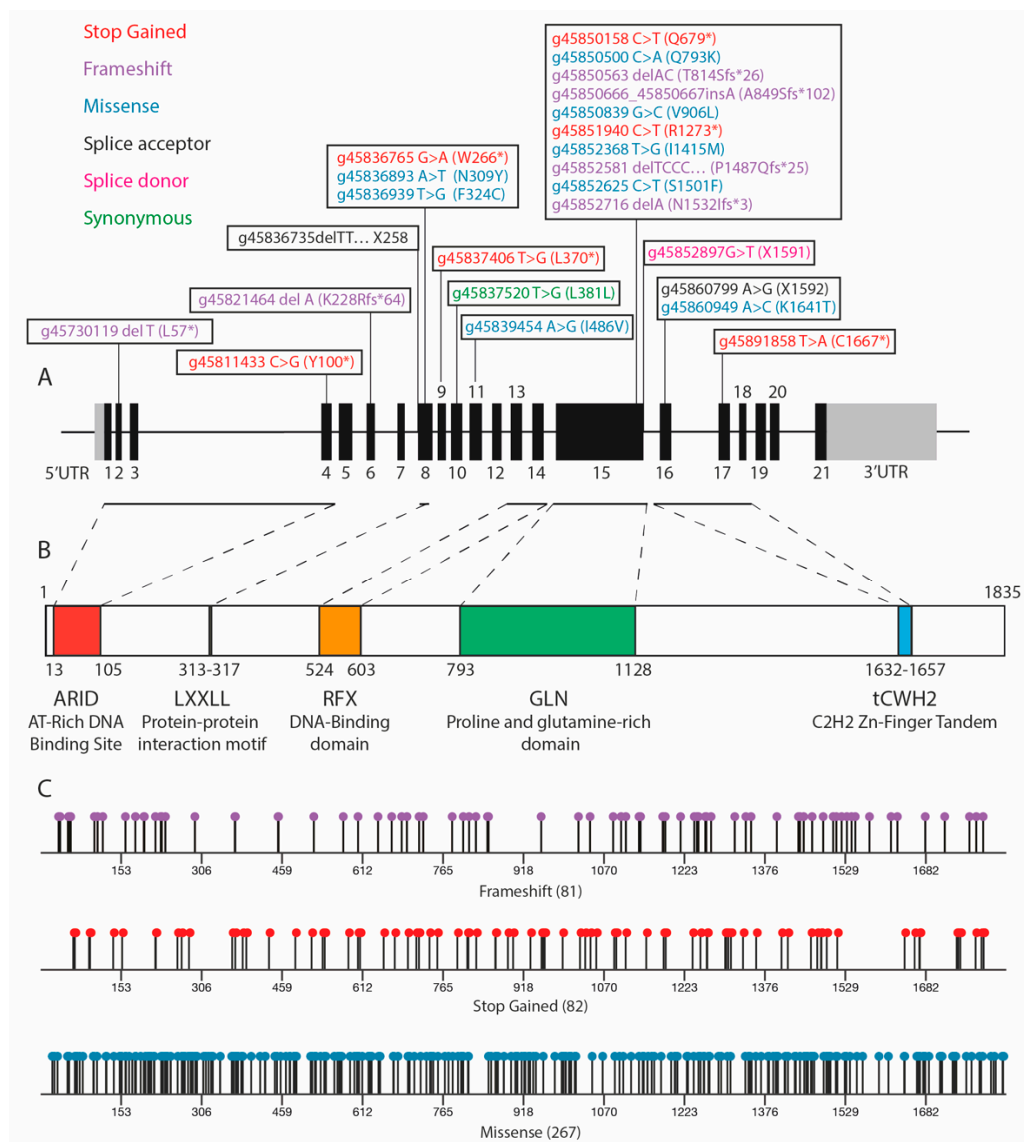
Stop Gained
Frameshift
Missense
Splice acceptor
Splice donor
Synonymous

g45850158 C>T (Q679*)
g45850500 C>A (Q793K)
g45850563 delAC (T814Sfs*26)
g45850666_45850667insA (A849Sfs*102)
g45850839 G>C (V906L)
g45851940 C>T (R1273*)
g45852368 T>G (I1415M)
g45852581 delTCCC… (P1487Qfs*25)
g45852625 C>T (S1501F)
g45852716 delA (N1532Ifs*3)

g45836765 G>A (W266*)
g45836893 A>T (N309Y)
g45836939 T>G (F324C)

g45836735delTT… X258

g45837406 T>G (L370*)

g45852897G>T (X1591)

g45821464 del A (K228Rfs*64)

g45837520 T>G (L381L)

g45860799 A>G (X1592)
g45860949 A>C (K1641T)

g45730119 del T (L57*)

g45839454 A>G (I486V)

g45811433 C>G (Y100*)

g45891858 T>A (C1667*)

A

9 11 13 18 20

5'UTR 1 2 3 4 5 6 7 8 10 12 14 15 16 17 19 21 3'UTR

B

1 1835

13 105 313-317 524 603 793 1128 1632-1657

ARID
AT-Rich DNA Binding Site

LXXLL
Protein-protein interaction motif

RFX
DNA-Binding domain

GLN
Proline and glutamine-rich domain

tCWH2
C2H2 Zn-Finger Tandem

C

153 306 459 612 765 918 1070 1223 1376 1529 1682
Frameshift (81)

153 306 459 612 765 918 1070 1223 1376 1529 1682
Stop Gained (82)

153 306 459 612 765 918 1070 1223 1376 1529 1682
Missense (267)